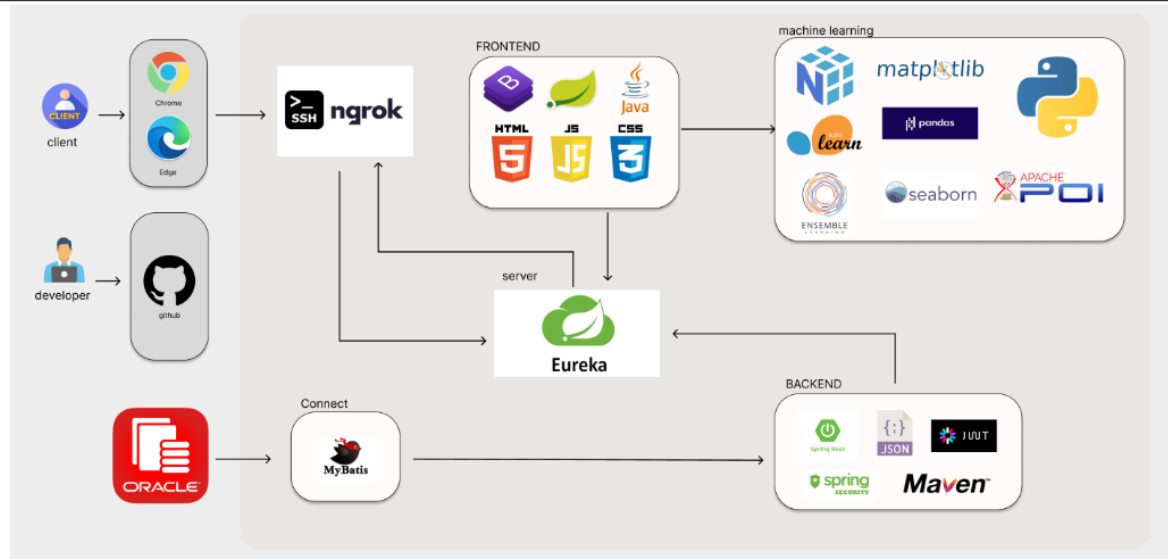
CLIENT
client

Chrome

Edge

developer

github

ORACLE

SSH ngrok

FRONTEND

Java

HTML 5

JS

CSS 3

machine learning

matplotlib

pandas

learn

ENSEMBLE

seaborn

APACHE POI

server

Eureka

Connect

MyBatis

BACKEND

Spring Boot

JSON

JWT

spring SECURITY

Maven